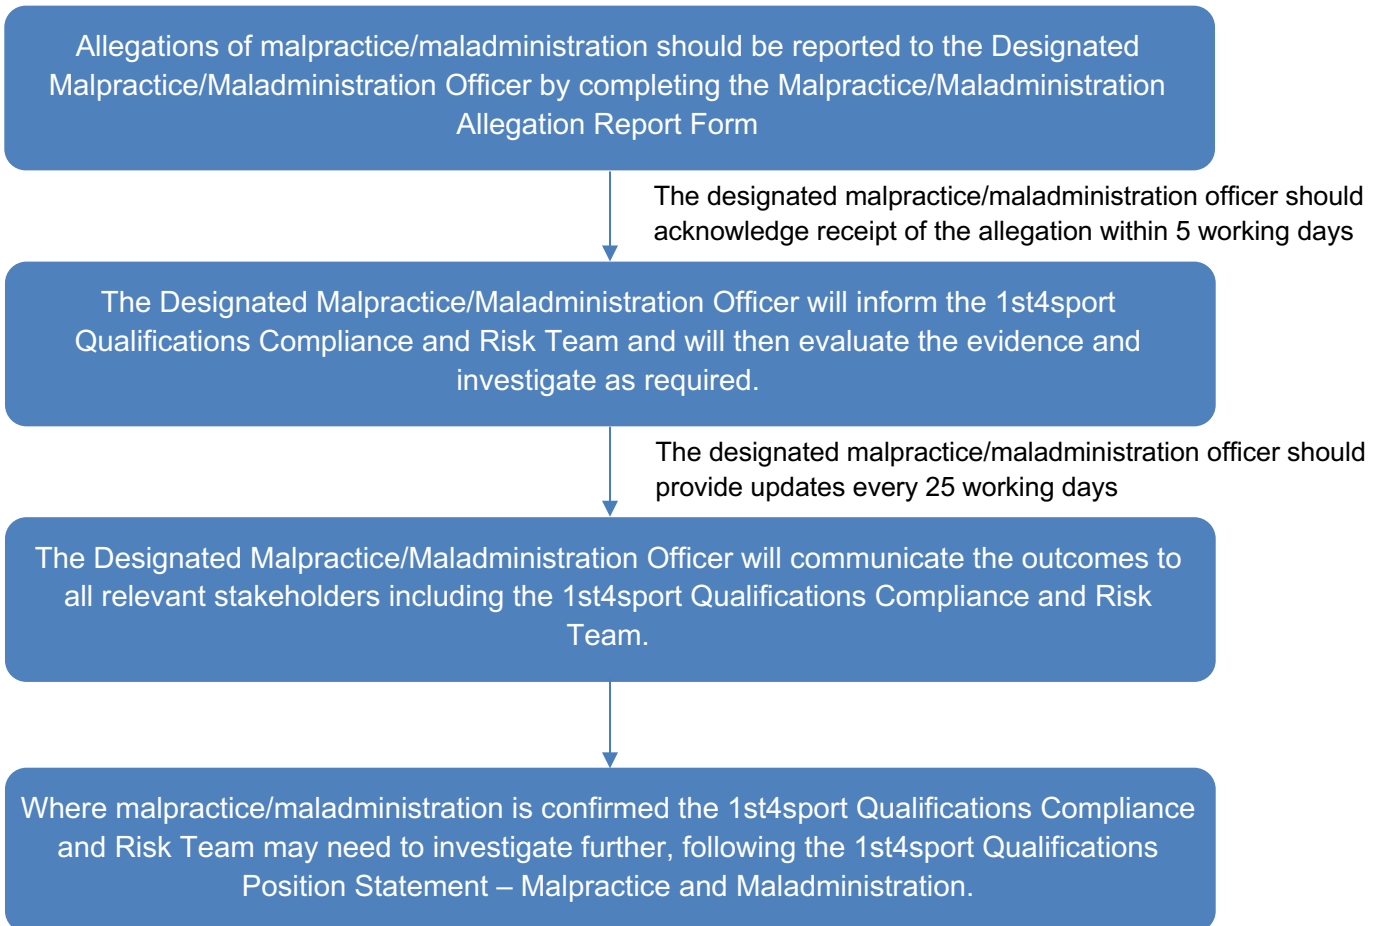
Allegations of malpractice/maladministration should be reported to the Designated Malpractice/Maladministration Officer by completing the Malpractice/Maladministration Allegation Report Form

The designated malpractice/maladministration officer should acknowledge receipt of the allegation within 5 working days

The Designated Malpractice/Maladministration Officer will inform the 1st4sport Qualifications Compliance and Risk Team and will then evaluate the evidence and investigate as required.

The designated malpractice/maladministration officer should provide updates every 25 working days

The Designated Malpractice/Maladministration Officer will communicate the outcomes to all relevant stakeholders including the 1st4sport Qualifications Compliance and Risk Team.

Where malpractice/maladministration is confirmed the 1st4sport Qualifications Compliance and Risk Team may need to investigate further, following the 1st4sport Qualifications Position Statement – Malpractice and Maladministration.